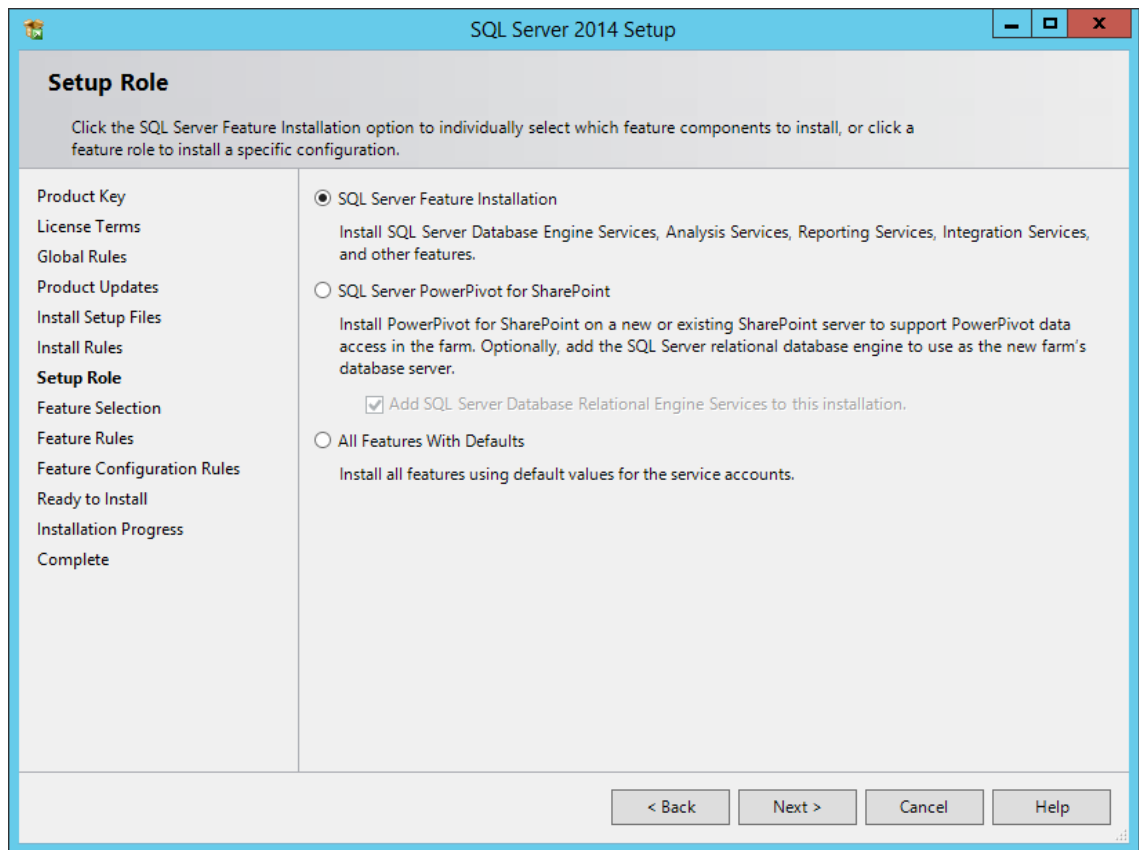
SQL Server 2014 Setup

Setup Role

Click the SQL Server Feature Installation option to individually select which feature components to install, or click a feature role to install a specific configuration.

Product Key
License Terms
Global Rules
Product Updates
Install Setup Files
Install Rules
Setup Role
Feature Selection
Feature Rules
Feature Configuration Rules
Ready to Install
Installation Progress
Complete

SQL Server Feature Installation

Install SQL Server Database Engine Services, Analysis Services, Reporting Services, Integration Services, and other features.

SQL Server PowerPivot for SharePoint

Install PowerPivot for SharePoint on a new or existing SharePoint server to support PowerPivot data access in the farm. Optionally, add the SQL Server relational database engine to use as the new farm's database server.

Add SQL Server Database Relational Engine Services to this installation.

All Features With Defaults

Install all features using default values for the service accounts.

< Back
Next >
Cancel
Help